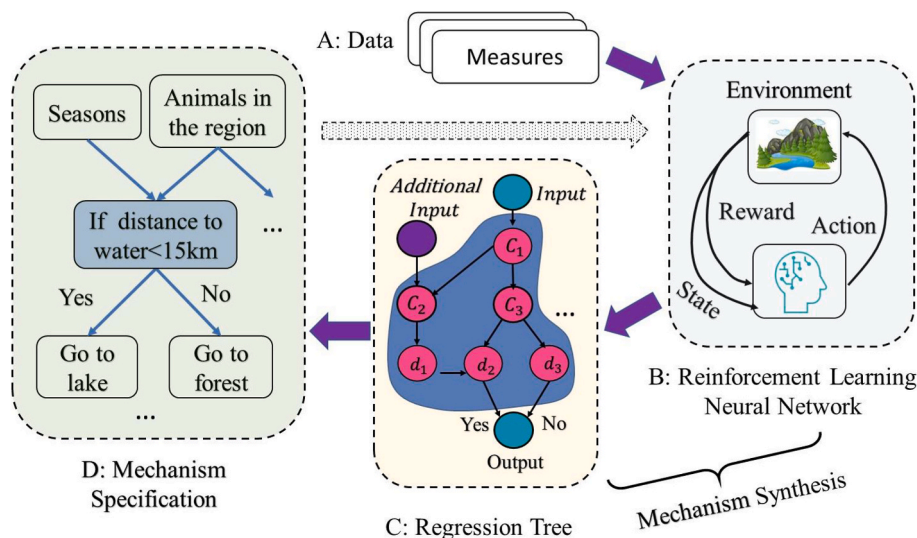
A: Data

Measures

Seasons

Animals in the region

If distance to water<15km

...

Yes

No

Go to lake

Go to forest

...

D: Mechanism Specification

Additional Input

Input

$C_1$

$C_2$

$C_3$

...

$d_1$

$d_2$

$d_3$

Yes

No

Output

C: Regression Tree

Environment

Reward

Action

State

B: Reinforcement Learning Neural Network

Mechanism Synthesis